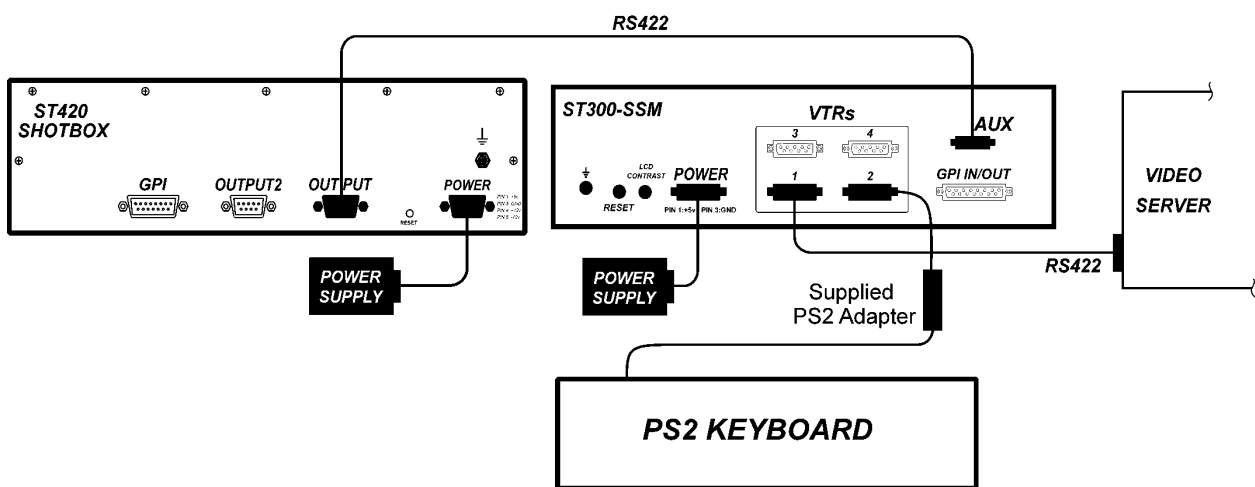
RS422

ST420
SHOTBOX

GPI

OUTPUT2

OUTPUT

POWER

PIN 1 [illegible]
PIN 3 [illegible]
PIN 4 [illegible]
PIN 5 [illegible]

RESET

POWER
SUPPLY

ST300-SSM

VTRs

3

4

AUX

LCD
CONTRAST

POWER

RESET

PIN 1:+5v PIN 3:GND

1

2

GPI IN/OUT

VIDEO
SERVER

RS422

POWER
SUPPLY

Supplied
PS2 Adapter

PS2 KEYBOARD